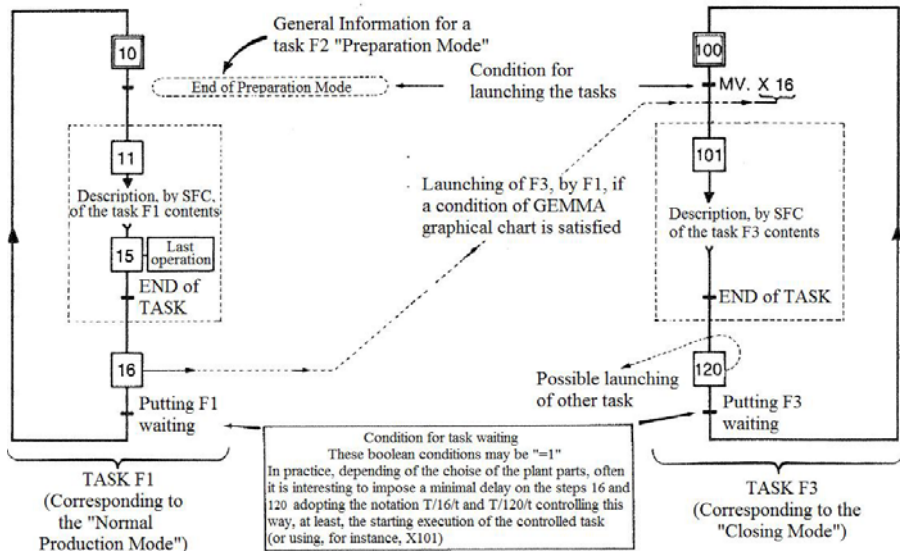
General Information for a task F2 "Preparation Mode"

10

End of Preparation Mode

Condition for launching the tasks

100

MV. X 16

11

Description, by SFC, of the task F1 contents

15

Last operation

END of TASK

Launching of F3, by F1, if a condition of GEMMA graphical chart is satisfied

101

Description, by SFC of the task F3 contents

END of TASK

16

Putting F1 waiting

Possible launching of other task

120

Putting F3 waiting

Condition for task waiting
These boolean conditions may be "=1"
In practice, depending of the choise of the plant parts, often it is interesting to impose a minimal delay on the steps 16 and 120 adopting the notation T/16/t and T/120/t controlling this way, at least, the starting execution of the controlled task (or using, for instance, X101)

TASK F1
(Corresponding to the "Normal Production Mode")

TASK F3
(Corresponding to the "Closing Mode")